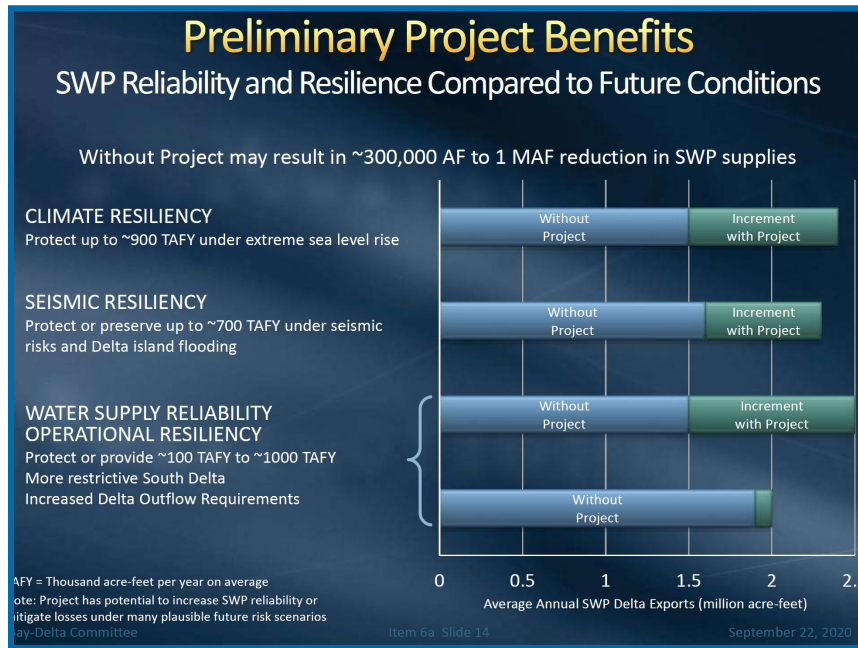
Preliminary Project Benefits

SWP Reliability and Resilience Compared to Future Conditions

Without Project may result in ~300,000 AF to 1 MAF reduction in SWP supplies

CLIMATE RESILIENCY
Protect up to ~900 TAFY under extreme sea level rise

SEISMIC RESILIENCY
Protect or preserve up to ~700 TAFY under seismic risks and Delta island flooding

WATER SUPPLY RELIABILITY
OPERATIONAL RESILIENCY
Protect or provide ~100 TAFY to ~1000 TAFY
More restrictive South Delta
Increased Delta Outflow Requirements

Without Project
Increment with Project
Without Project
Increment with Project
Without Project
Increment with Project
Without Project

0
0.5
1
1.5
2
2.
Average Annual SWP Delta Exports (million acre-feet)

AFY = Thousand acre-feet per year on average
ote: Project has potential to increase SWP reliability or itigate losses under many plausible future risk scenarios

ay-Delta Committee
Item 6a Slide 14
September 22, 2020